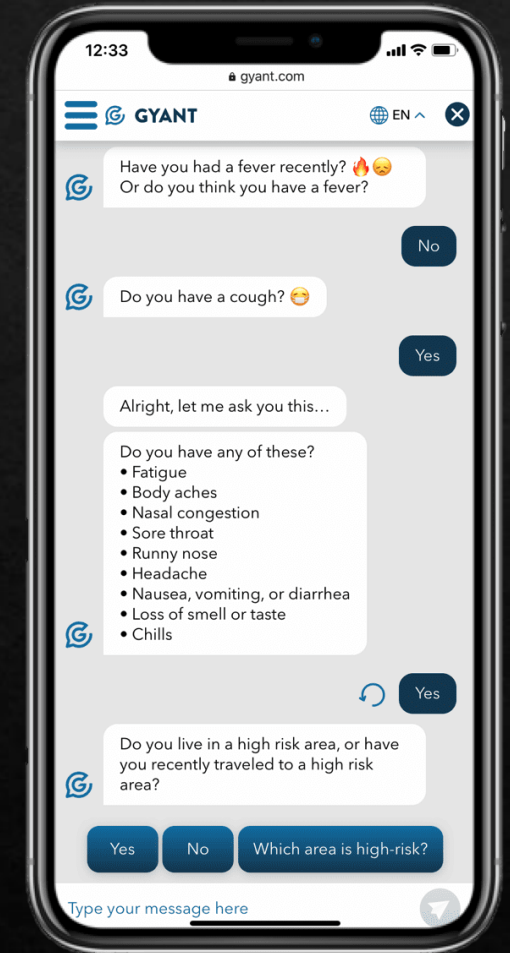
12:33

gyant.com

GYANT

EN

Have you had a fever recently? 🔥😞
Or do you think you have a fever?

No

Do you have a cough? 😷

Yes

Alright, let me ask you this...

Do you have any of these?
• Fatigue
• Body aches
• Nasal congestion
• Sore throat
• Runny nose
• Headache
• Nausea, vomiting, or diarrhea
• Loss of smell or taste
• Chills

Yes

Do you live in a high risk area, or have you recently traveled to a high risk area?

Yes

No

Which area is high-risk?

Type your message here